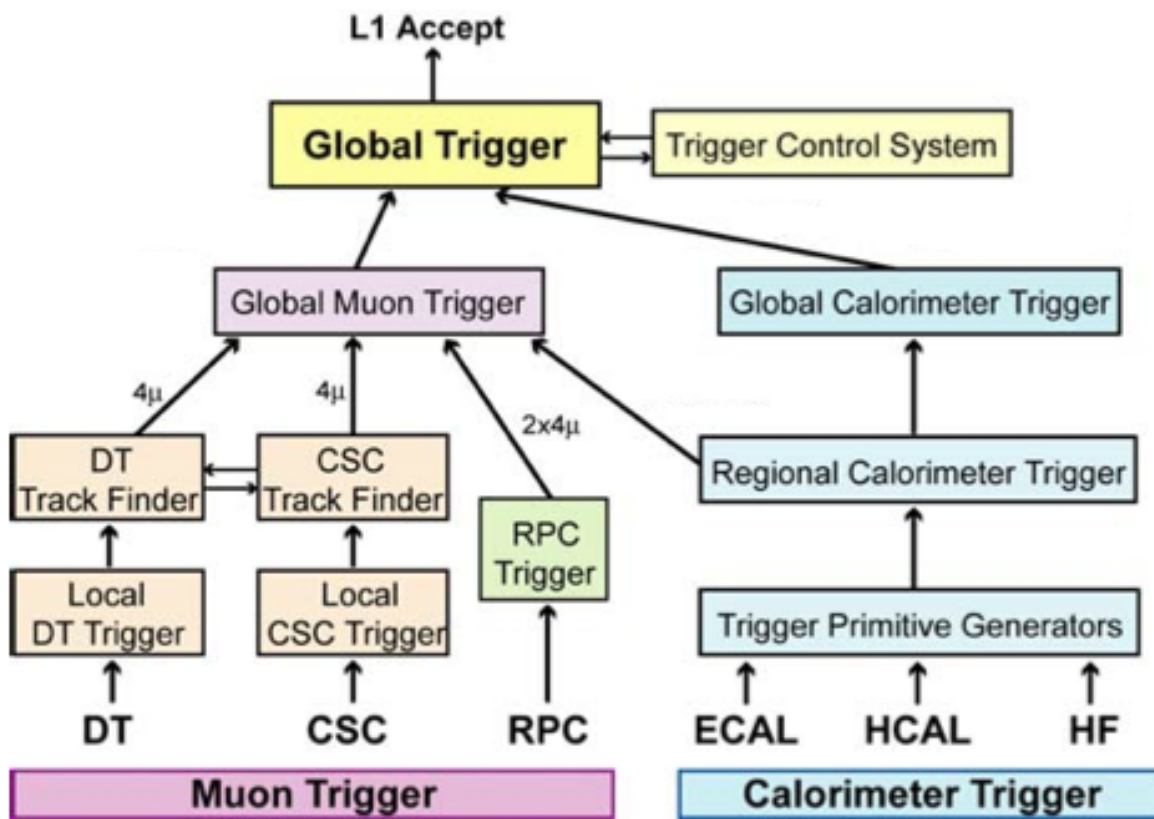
L1 Accept

Global Trigger

Trigger Control System

Global Muon Trigger

Global Calorimeter Trigger

4μ

4μ

2x4μ

DT Track Finder

CSC Track Finder

RPC Trigger

Regional Calorimeter Trigger

Local DT Trigger

Local CSC Trigger

Trigger Primitive Generators

DT

CSC

RPC

ECAL

HCAL

HF

Muon Trigger

Calorimeter Trigger